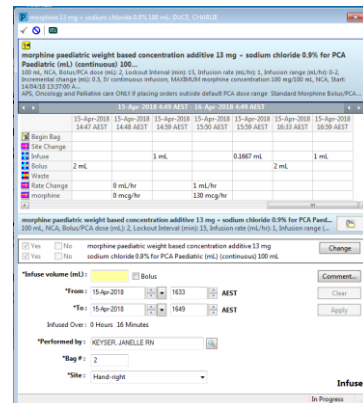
morphine 13 mg + sodium chloride 0.9% 100 mL: DUCE, CHARLIE

morphine paediatric weight based concentration additive 13 mg + sodium chloride 0.9% for PCA Paediatric (mL) (continuous) 100...
100 mL, NCA, Bolus/PCA dose (mL): 2, Lockout Interval (min): 15, Infusion rate (mL/hr): 1, Infusion range (mL/hr): 0-2, Incremental change (mL): 0.5, IV continuous infusion, MAXIMUM morphine concentration 100 mg/100 mL, NCA, Start: 14/04/18 13:37:00 A...
APS, Oncology and Palliative care ONLY if placing orders outside default PCA dose range. Standard Morphine Bolus/PCA...

15-Apr-2018 4:49 AEST - 16-Apr-2018 4:49 AEST

| | 15-Apr-2018 14:47 AEST | 15-Apr-2018 14:48 AEST | 15-Apr-2018 14:59 AEST | 15-Apr-2018 15:50 AEST | 15-Apr-2018 15:59 AEST | 15-Apr-2018 16:33 AEST | 15-Apr-2018 16:58 AEST |
|---|---|---|---|---|---|---|---|
| Begin Bag | | | | | | | |
| Site Change | | | | | | | |
| Infuse | | | 1 mL | | 0.1667 mL | | 1 mL |
| Bolus | 2 mL | | | | | 2 mL | |
| Waste | | | | | | | |
| Rate Change | | 0 mL/hr | | 1 mL/hr | | | |
| morphine | | 0 mcg/hr | | 130 mcg/hr | | | |

morphine paediatric weight based concentration additive 13 mg + sodium chloride 0.9% for PCA Paed...
100 mL, NCA, Bolus/PCA dose (mL): 2, Lockout Interval (min): 15, Infusion rate (mL/hr): 1, Infusion range (...

Yes No morphine paediatric weight based concentration additive 13 mg
Yes No sodium chloride 0.9% for PCA Paediatric (mL) (continuous) 100 mL

Change

*Infuse volume (mL): Bolus

Comment...

*From: 15-Apr-2018 1633 AEST

Clear

*To: 15-Apr-2018 1649 AEST

Apply

Infused Over: 0 Hours 16 Minutes

*Performed by: KEYSER, JANELLE RN

*Bag #: 2

*Site: Hand-right

Infuse

In Progress